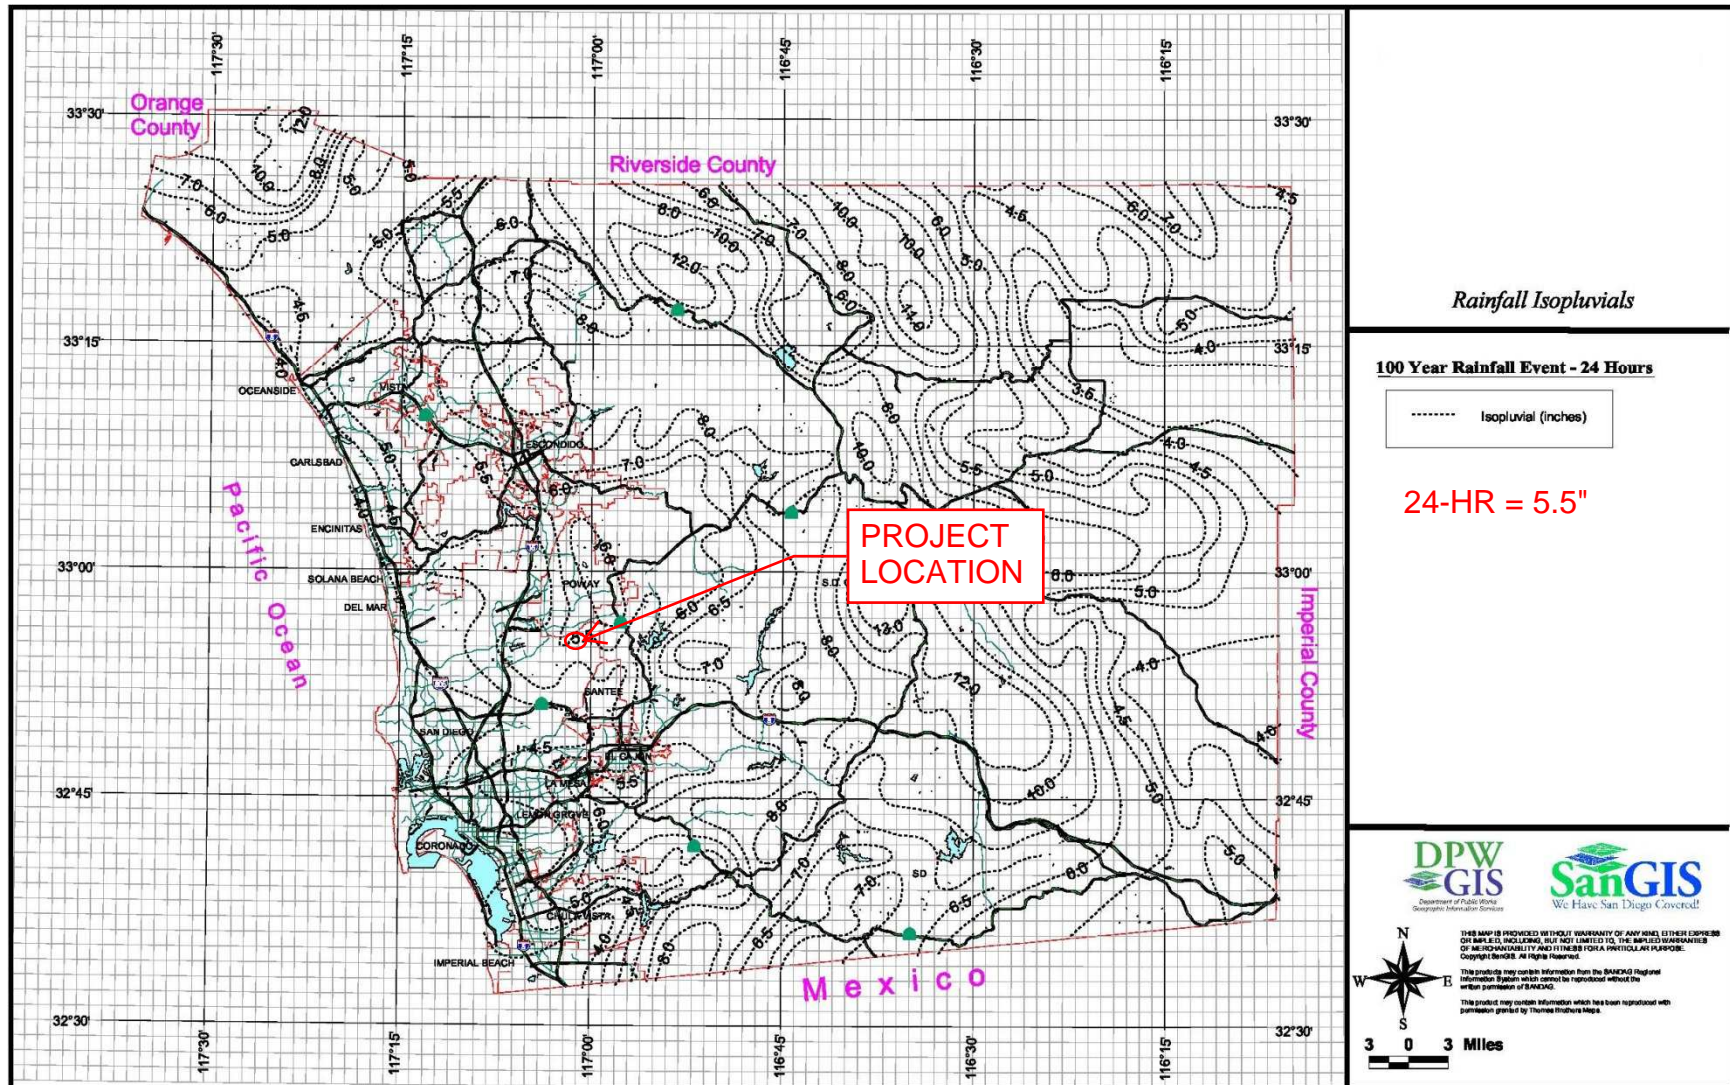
117°30'
117°15'
117°00'
116°45'
116°30'
116°15'

33°30'
33°30'
Orange County
Riverside County

Rainfall Isopluvials

100 Year Rainfall Event - 24 Hours

Isopluvial (inches)

24-HR = 5.5"

33°15'
33°15'
OCEANSIDE
VISTA
ESCONDIDO
CARLSBAD
ENCINITAS
SOLANA BEACH
DEL MAR
POWAY
SANTEE
SAN DIEGO
EL CAJON
LA MESA
LEMON GROVE
CORONADO
CHULA VISTA
IMPERIAL BEACH
NATIONAL CITY

PROJECT LOCATION

33°00'
33°00'
32°45'
32°45'
32°30'
32°30'

Pacific Ocean
Imperial County
Mexico

12.0
10.0
8.0
6.0
5.0
7.0
4.5
4.0
5.5
6.5
13.0
3.5

DPW GIS
Department of Public Works Geographic Information Services
SanGIS
We Have San Diego Covered!

THIS MAP IS PROVIDED WITHOUT WARRANTY OF ANY KIND, EITHER EXPRESS OR IMPLIED, INCLUDING, BUT NOT LIMITED TO, THE IMPLIED WARRANTIES OF MERCHANTABILITY AND FITNESS FOR A PARTICULAR PURPOSE. Copyright SanGIS. All Rights Reserved.

This products may contain information from the SANDAG Regional Information System which cannot be reproduced without the written permission of SANDAG.

This product may contain information which has been reproduced with permission granted by Thomas Brothers Maps.

N
S
W
E
3 0 3 Miles